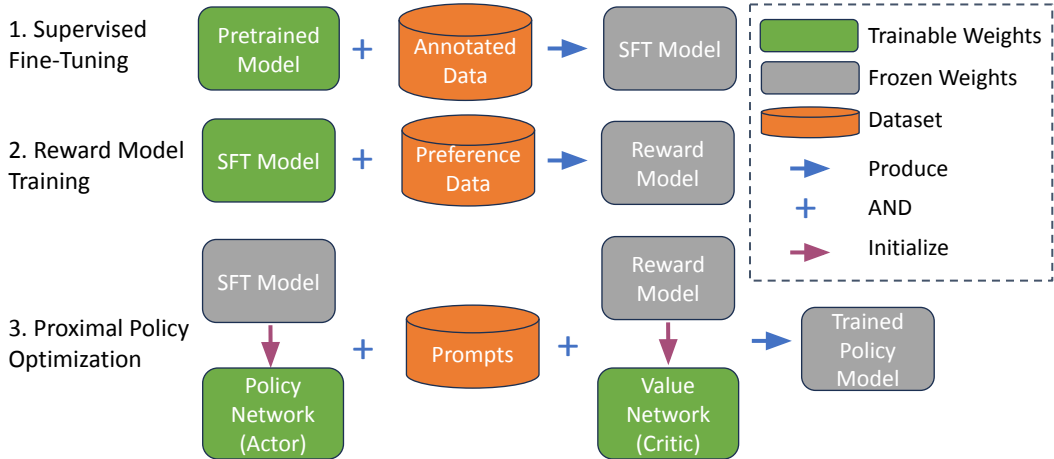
1. Supervised Fine-Tuning

Pretrained Model + Annotated Data → SFT Model

2. Reward Model Training

SFT Model + Preference Data → Reward Model

3. Proximal Policy Optimization

SFT Model

Policy Network (Actor)

+ Prompts +

Reward Model

Value Network (Critic)

→ Trained Policy Model

Trainable Weights

Frozen Weights

Dataset

Produce

+ AND

Initialize